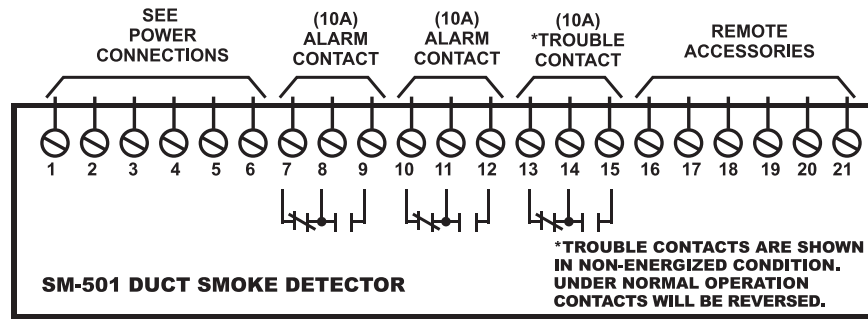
SEE
POWER
CONNECTIONS

(10A)
ALARM
CONTACT

(10A)
ALARM
CONTACT

(10A)
*TROUBLE
CONTACT

REMOTE
ACCESSORIES

1 2 3 4 5 6 7 8 9 10 11 12 13 14 15 16 17 18 19 20 21

*TROUBLE CONTACTS ARE SHOWN IN NON-ENERGIZED CONDITION. UNDER NORMAL OPERATION CONTACTS WILL BE REVERSED.

SM-501 DUCT SMOKE DETECTOR